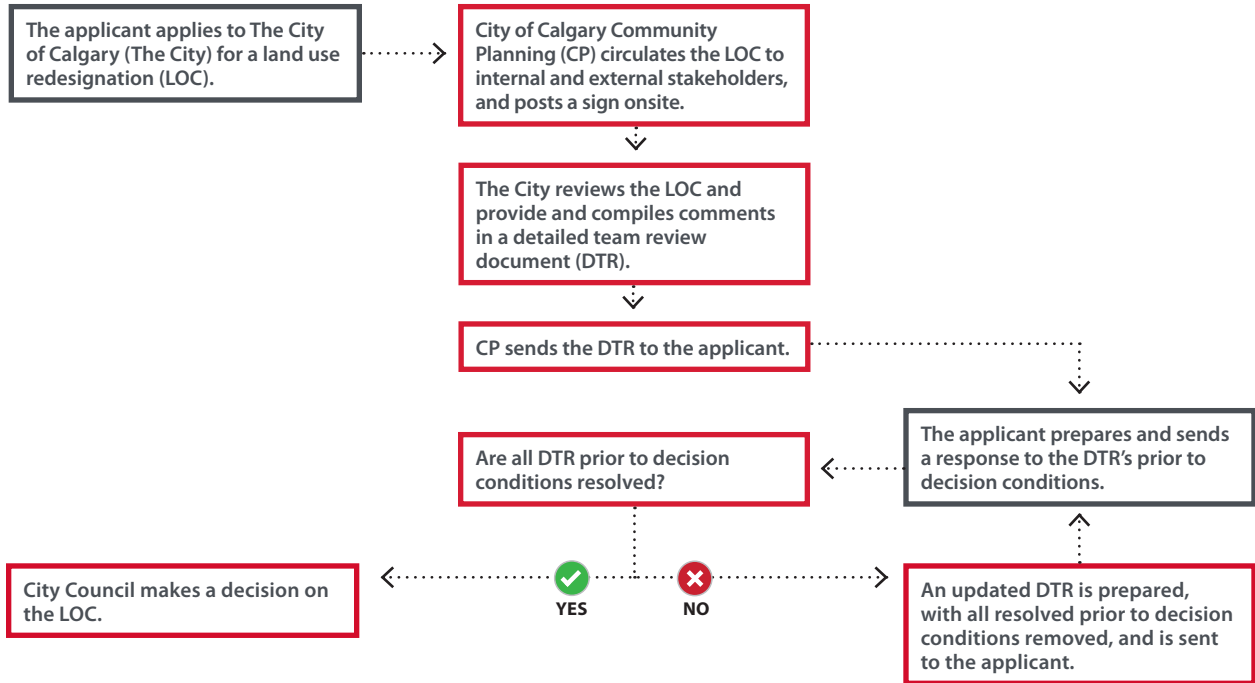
The applicant applies to The City of Calgary (The City) for a land use redesignation (LOC).

City of Calgary Community Planning (CP) circulates the LOC to internal and external stakeholders, and posts a sign onsite.

The City reviews the LOC and provide and compiles comments in a detailed team review document (DTR).

CP sends the DTR to the applicant.

The applicant prepares and sends a response to the DTR's prior to decision conditions.

Are all DTR prior to decision conditions resolved?

City Council makes a decision on the LOC.

YES

NO

An updated DTR is prepared, with all resolved prior to decision conditions removed, and is sent to the applicant.